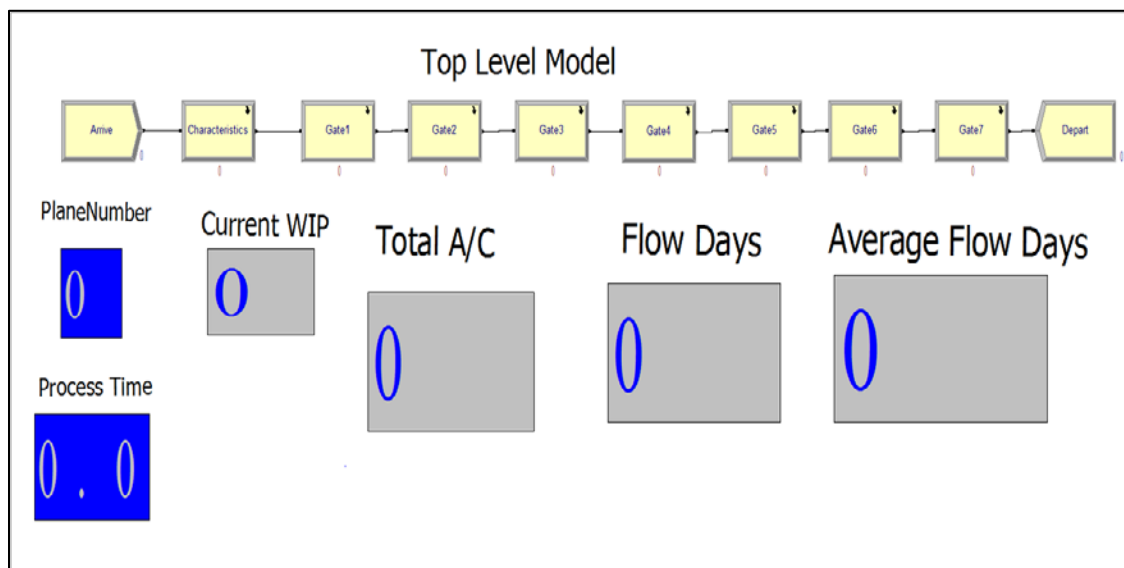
Top Level Model

Arrive
0
Characteristics
0
Gate1
0
Gate2
0
Gate3
0
Gate4
0
Gate5
0
Gate6
0
Gate7
0
Depart

PlaneNumber
0

Current WIP
0

Total A/C
0

Flow Days
0

Average Flow Days
0

Process Time
0 . 0